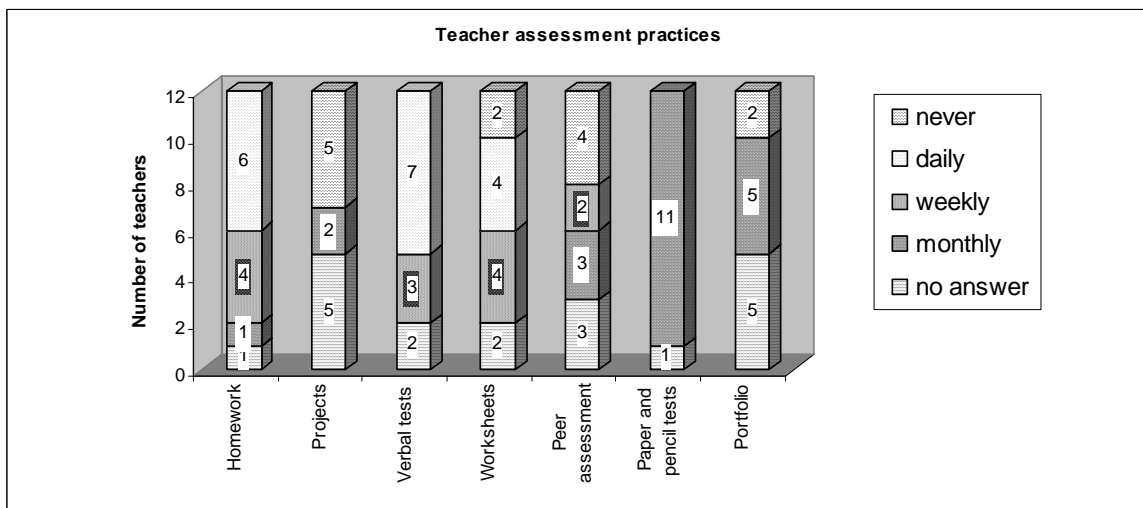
Teacher assessment practices

Number of teachers

0
2
4
6
8
10
12

6
4
1
1

5
2
5

7
3
2

2
4
4
2

4
2
3
3

11
1

2
5
5

Homework
Projects
Verbal tests
Worksheets
Peer assessment
Paper and pencil tests
Portfolio

never
daily
weekly
monthly
no answer